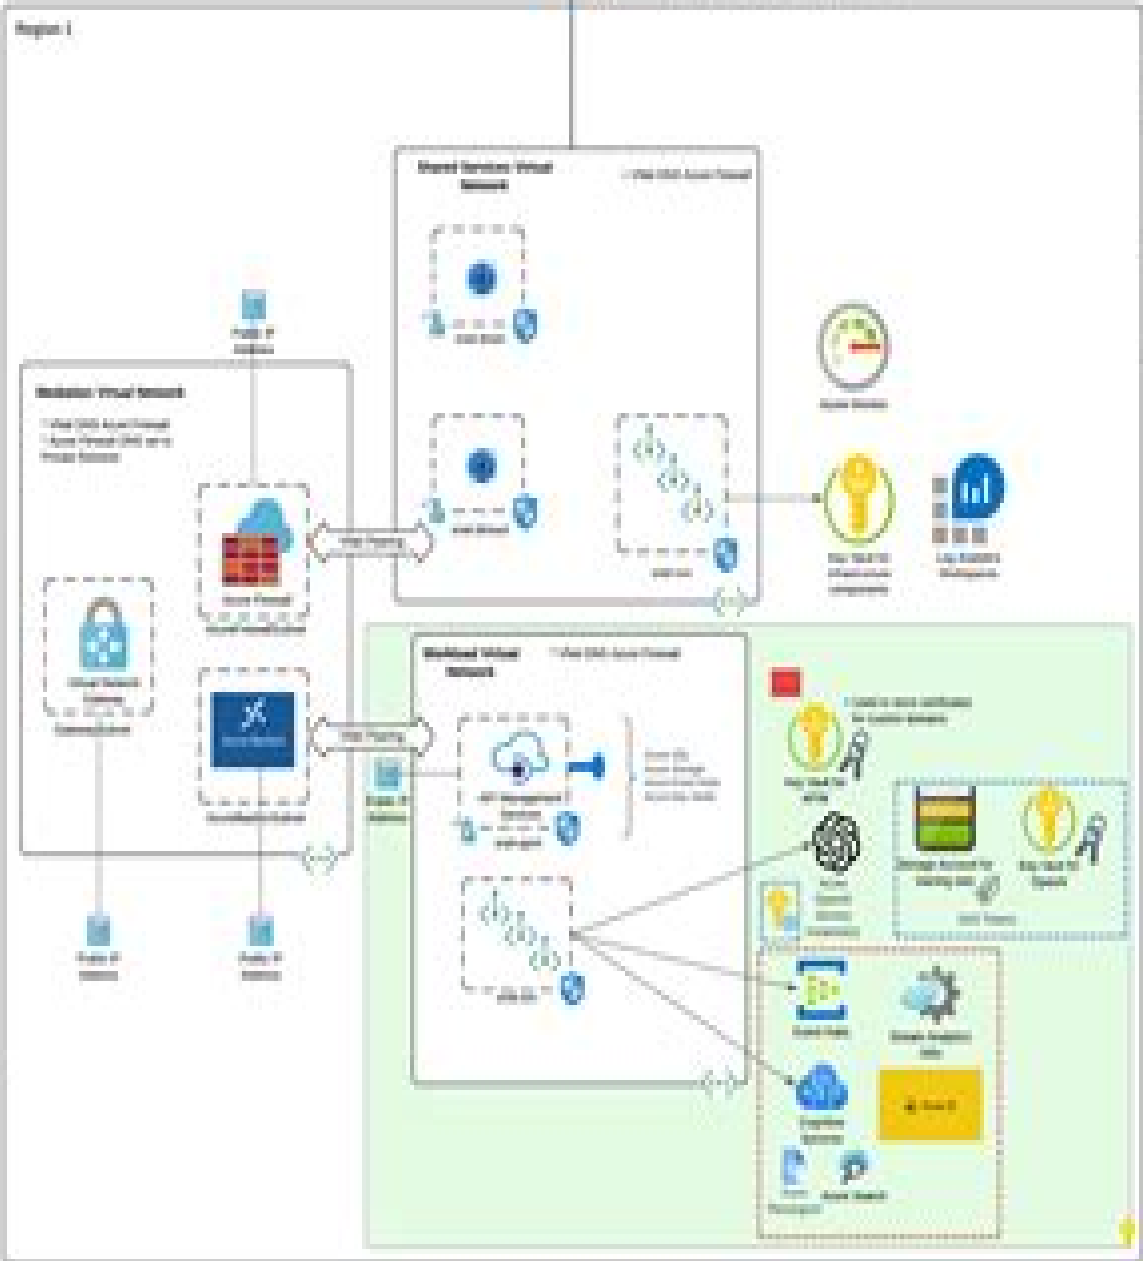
Region 1

Shared Services Virtual Network

Hub Virtual Network

Public IP Address

Azure Firewall

VNet Peering

VNet Peering

Workload Virtual Network

API Management Services

Public IP Address

Public IP Address

Public IP Address

Azure Monitor

Key Vault

Log Analytics Workspace

Key Vault

Storage Account

Key Vault

Event Hubs

Stream Analytics Jobs

Cognitive Services

Azure Search

Power BI